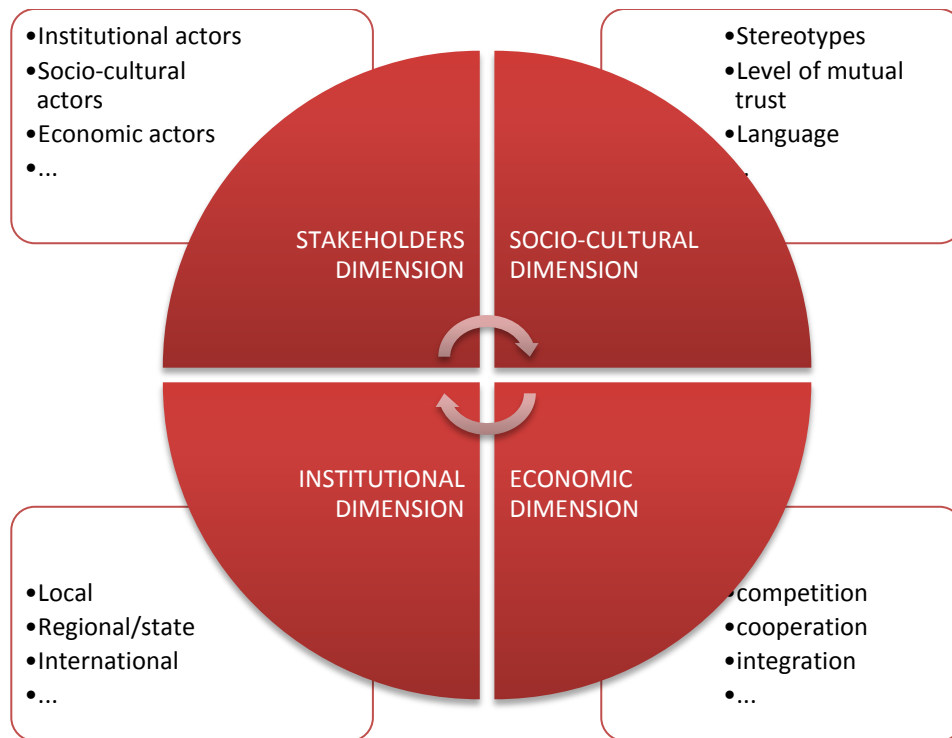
•Institutional actors
•Socio-cultural actors
•Economic actors
•...

•Stereotypes
•Level of mutual trust
•Language
•...

STAKEHOLDERS DIMENSION

SOCIO-CULTURAL DIMENSION

INSTITUTIONAL DIMENSION

ECONOMIC DIMENSION

•Local
•Regional/state
•International
•...

•competition
•cooperation
•integration
•...